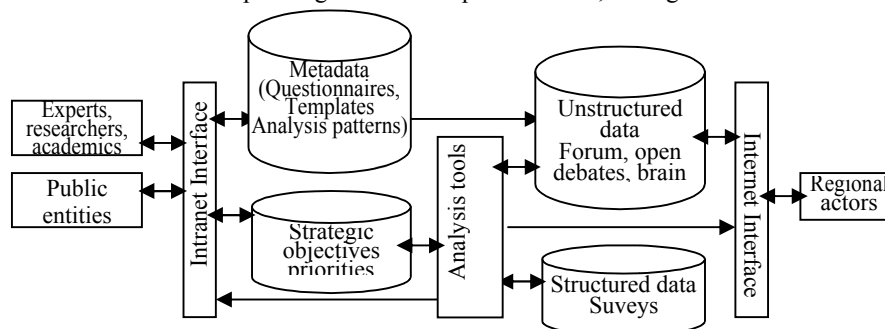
Experts, researchers, academics

Public entities

Intranet Interface

Metadata (Questionnaires, Templates Analysis patterns)

Strategic objectives priorities

Analysis tools

Unstructured data Forum, open debates, brain

Structured data Suveys

Internet Interface

Regional actors